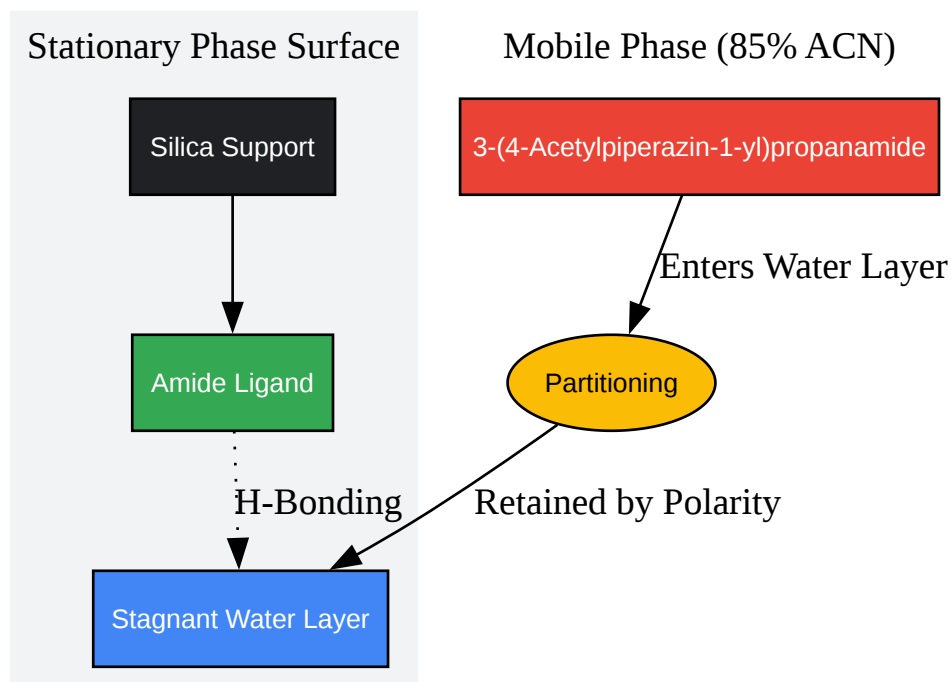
Stationary Phase Surface

Silica Support

Amide Ligand

H-Bonding

Stagnant Water Layer

Mobile Phase (85% ACN)

3-(4-Acetylpiperazin-1-yl)propanamide

Enters Water Layer

Partitioning

Retained by Polarity